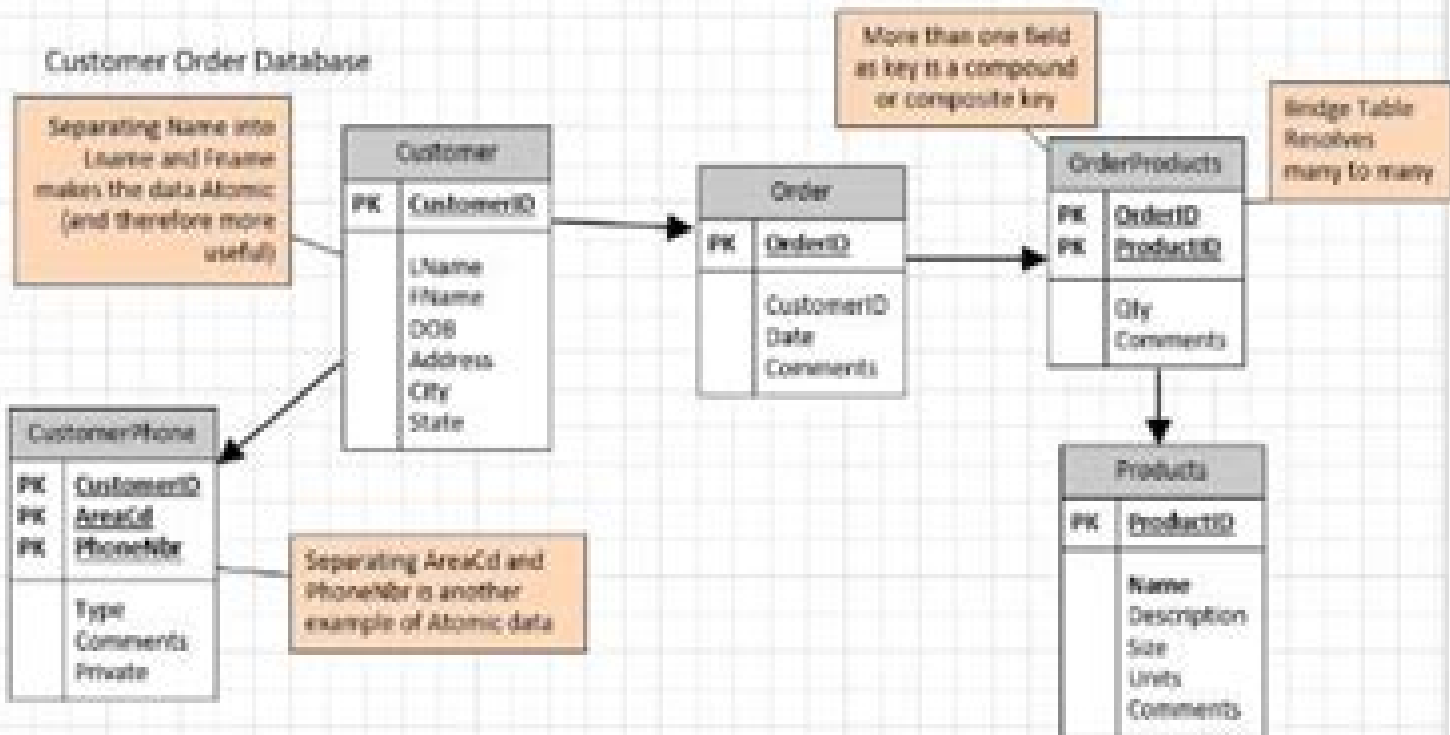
Customer Order Database

Separating Name into Lname and Fname makes the data Atomic (and therefore more useful)

| Customer | |
|---|---|
| PK | CustomerID |
| | LName<br>FName<br>DOB<br>Address<br>City<br>State |

| Order | |
|---|---|
| PK | OrderID |
| | CustomerID<br>Date<br>Comments |

More than one field as key is a compound or composite key

Bridge Table Resolves many to many

| OrderProducts | |
|---|---|
| PK<br>PK | OrderID<br>ProductID |
| | Qty<br>Comments |

| CustomerPhone | |
|---|---|
| PK<br>PK<br>PK | CustomerID<br>AreaCd<br>PhoneNbr |
| | Type<br>Comments<br>Private |

Separating AreaCd and PhoneNbr is another example of Atomic data

| Products | |
|---|---|
| PK | ProductID |
| | Name<br>Description<br>Size<br>Units<br>Comments |